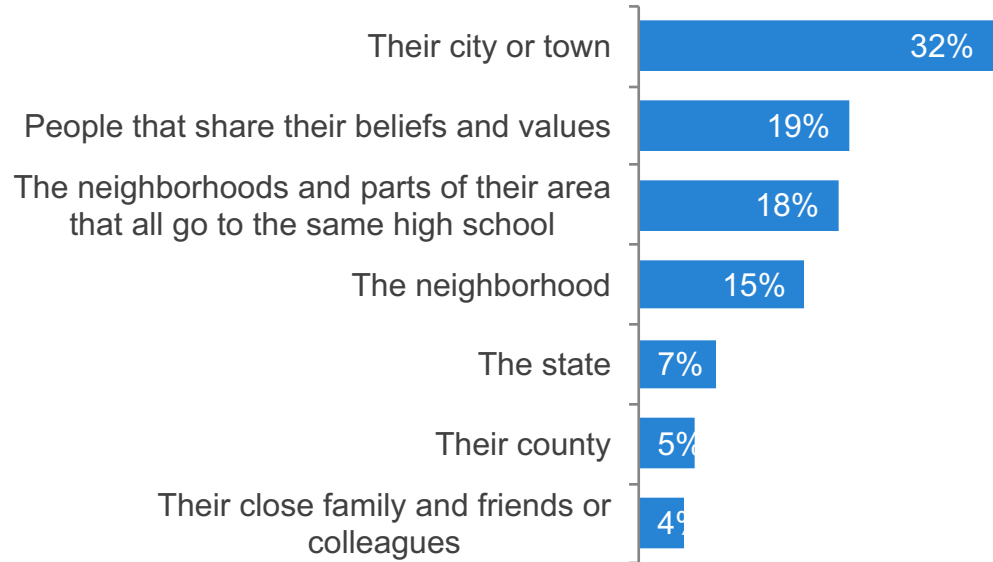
Their city or town 32%
People that share their beliefs and values 19%
The neighborhoods and parts of their area that all go to the same high school 18%
The neighborhood 15%
The state 7%
Their county 5%
Their close family and friends or colleagues 4%